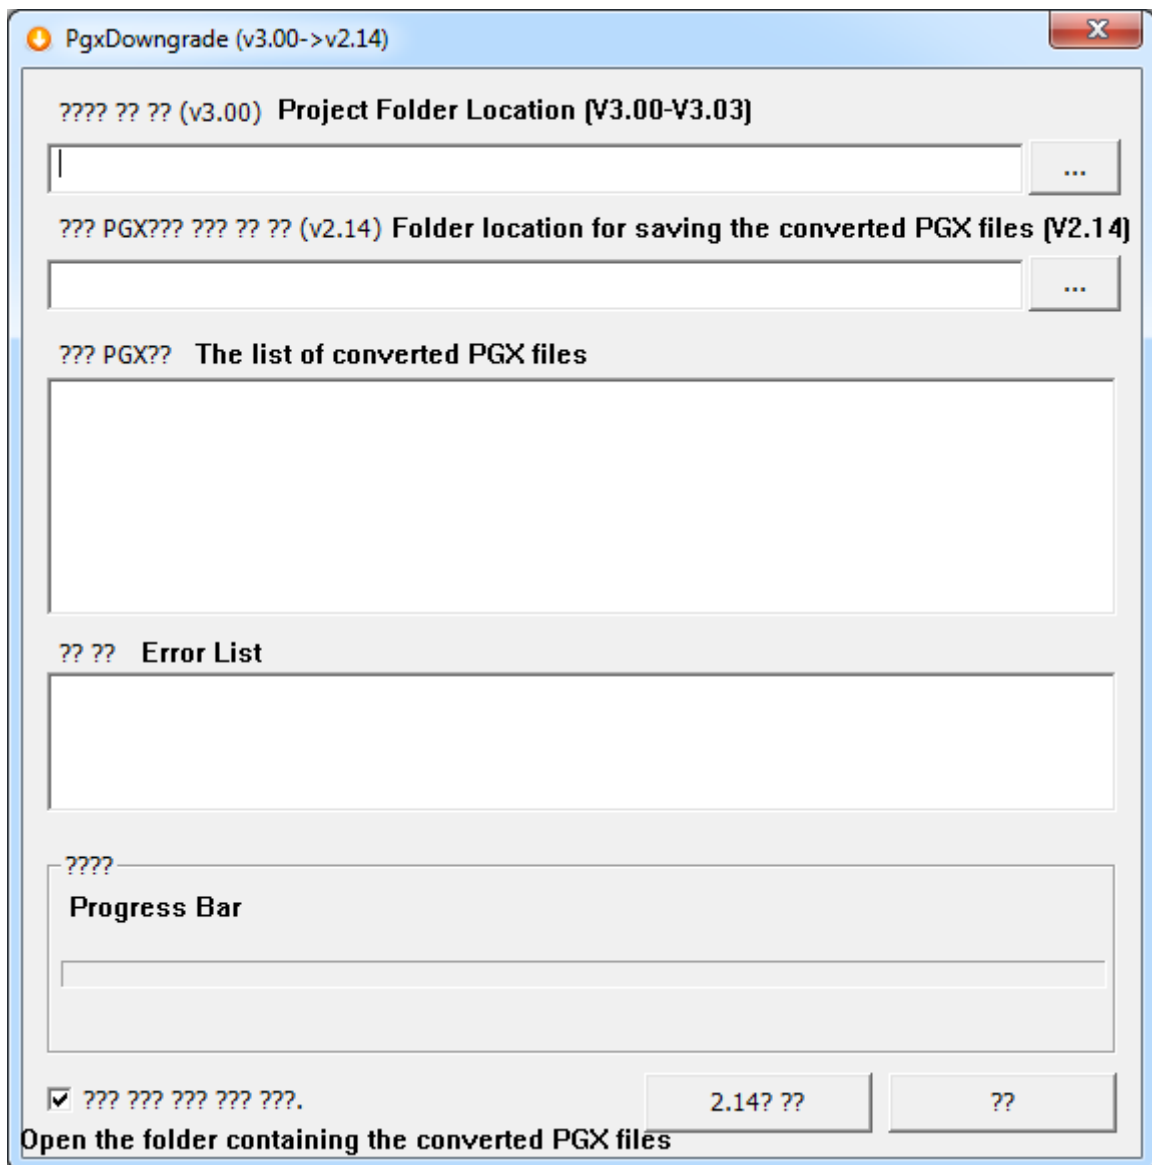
PgxDowngrade (v3.00->v2.14)

???? ?? ?? (v3.00) Project Folder Location (V3.00-V3.03)

...

??? PGX??? ??? ?? ?? (v2.14) Folder location for saving the converted PGX files (V2.14)

...

??? PGX?? The list of converted PGX files

?? ?? Error List

????

Progress Bar

??? ??? ??? ??? ???.

2.14? ??

??

Open the folder containing the converted PGX files